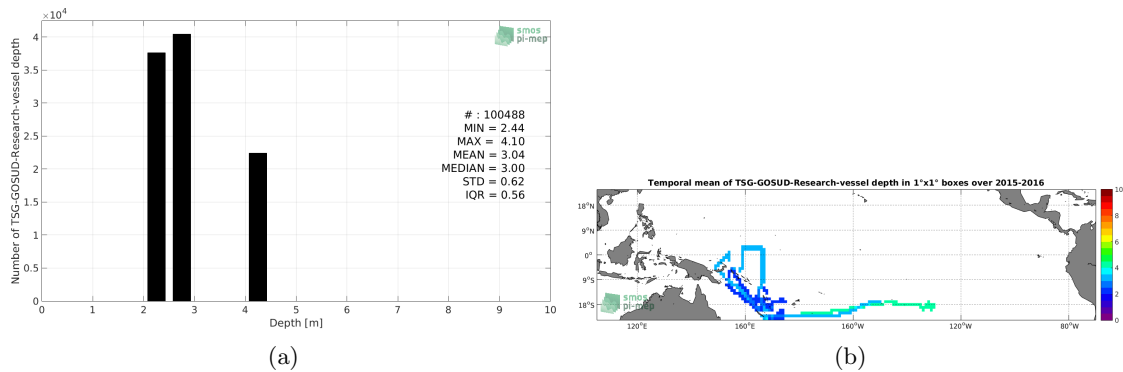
$\times 10^4$

4
3.5
3
2.5
2
1.5
1
0.5
0

Number of TSG-GOSUD-Research-vessel depth

smos
pi-mep

# : 100488
MIN = 2.44
MAX = 4.10
MEAN = 3.04
MEDIAN = 3.00
STD = 0.62
IQR = 0.56

0 1 2 3 4 5 6 7 8 9 10
Depth [m]

(a)

Temporal mean of TSG-GOSUD-Research-vessel depth in 1°x1° boxes over 2015-2016

18°N
9°N
0°
9°S
18°S

120°E 160°E 160°W 120°W 80°W

smos
pi-mep

10
8
6
4
2
0

(b)